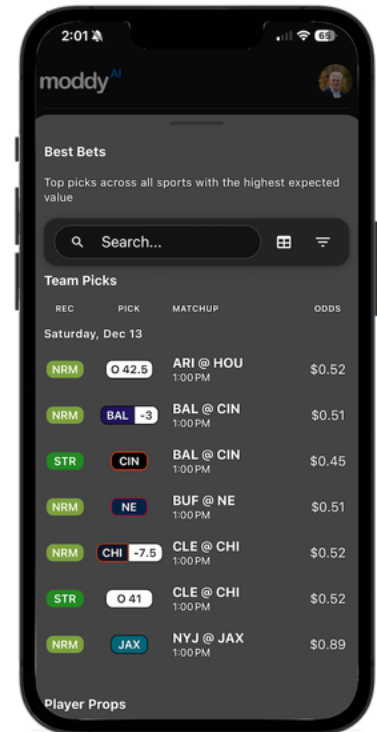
2:01 65

moddy AI

Best Bets

Top picks across all sports with the highest expected value

Search...

Team Picks

| REC | PICK | MATCHUP | ODDS |
|---|---|---|---|
| Saturday, Dec 13 | | | |
| NRM | O 42.5 | ARI @ HOU 1:00 PM | $0.52 |
| NRM | BAL -3 | BAL @ CIN 1:00 PM | $0.51 |
| STR | CIN | BAL @ CIN 1:00 PM | $0.45 |
| NRM | NE | BUF @ NE 1:00 PM | $0.51 |
| NRM | CHI -7.5 | CLE @ CHI 1:00 PM | $0.52 |
| STR | O 41 | CLE @ CHI 1:00 PM | $0.52 |
| NRM | JAX | NYJ @ JAX 1:00 PM | $0.89 |

Player Props